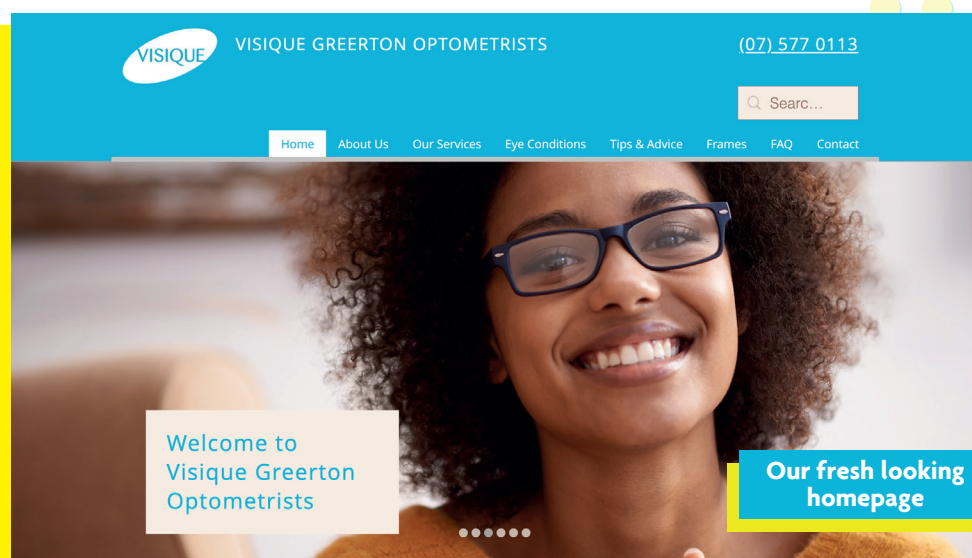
VISIQUE

VISIQUE GREERTON OPTOMETRISTS

(07) 577 0113

Searc...

Home About Us Our Services Eye Conditions Tips & Advice Frames FAQ Contact

Welcome to Visique Greerton Optometrists

Our fresh looking homepage